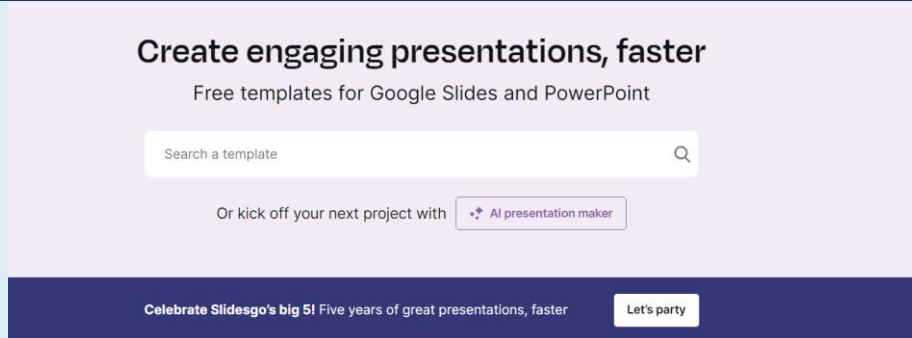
Create engaging presentations, faster

Free templates for Google Slides and PowerPoint

Search a template

Or kick off your next project with AI presentation maker

Celebrate Slidesgo's big 5! Five years of great presentations, faster

Let's party